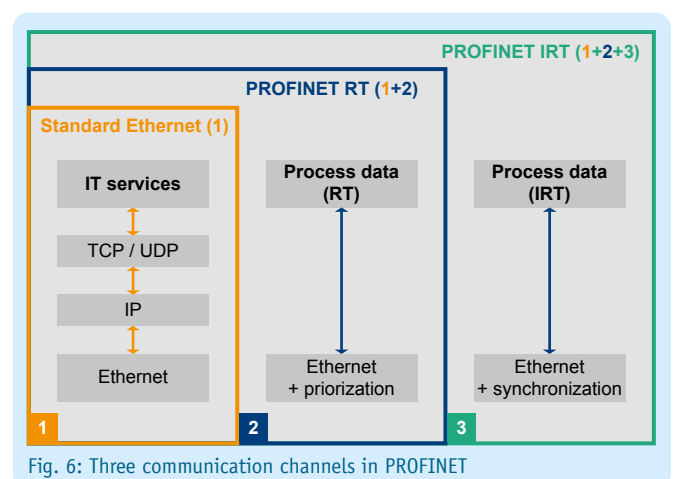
PROFINET IRT (1+2+3)

PROFINET RT (1+2)

Standard Ethernet (1)

IT services

TCP / UDP

IP

Ethernet

Process data (RT)

Ethernet + priorization

Process data (IRT)

Ethernet + synchronization

1

2

3

Fig. 6: Three communication channels in PROFINET